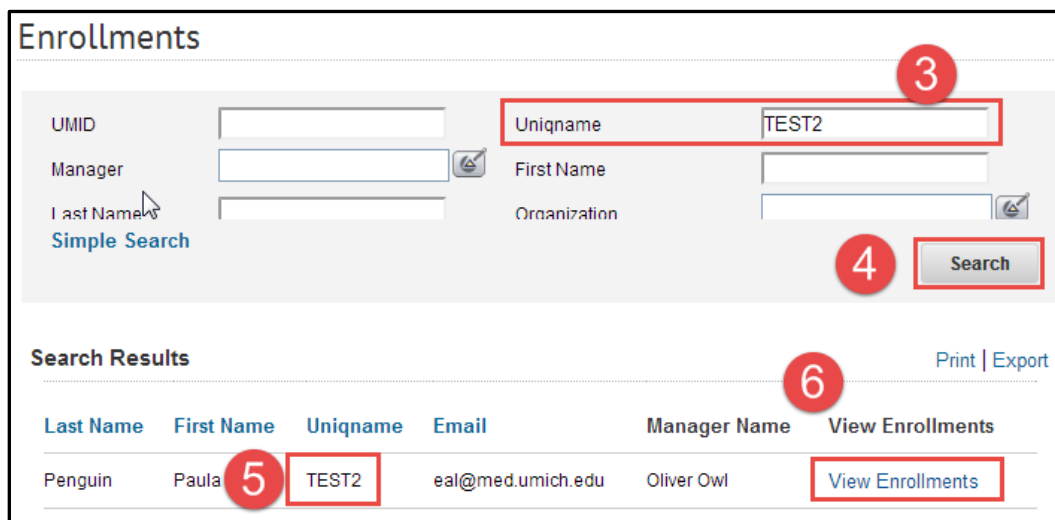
Enrollments

3

UMID

Uniqname TEST2

Manager

First Name

Last Name

Organization

Simple Search

4

Search

Search Results

Print | Export

6

| Last Name | First Name | Uniqname | Email | Manager Name | View Enrollments |
|---|---|---|---|---|---|
| Penguin | Paula 5 | TEST2 | eal@med.umich.edu | Oliver Owl | View Enrollments |